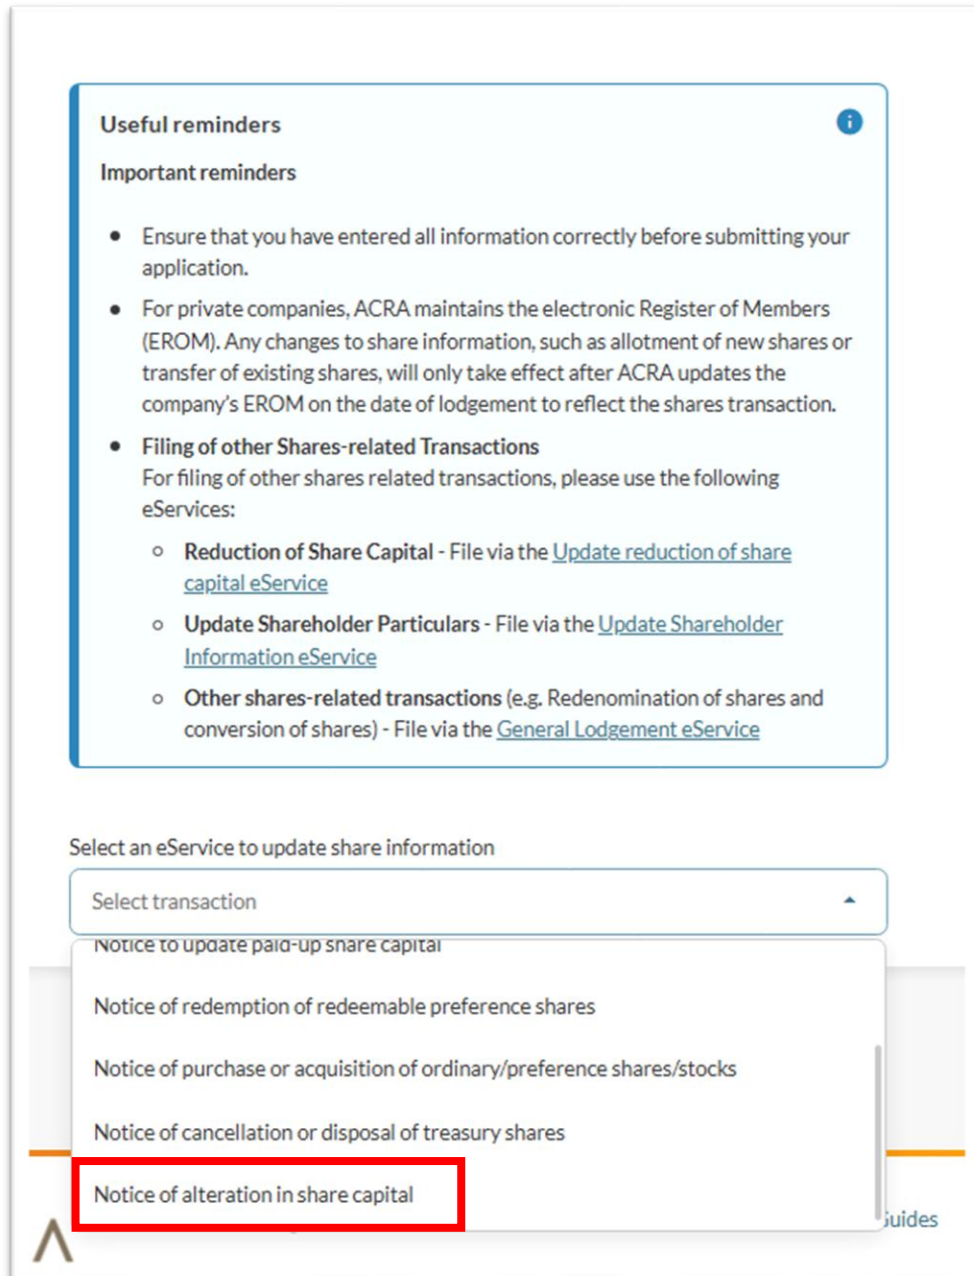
Useful reminders

Important reminders

- Ensure that you have entered all information correctly before submitting your application.
- For private companies, ACRA maintains the electronic Register of Members (EROM). Any changes to share information, such as allotment of new shares or transfer of existing shares, will only take effect after ACRA updates the company's EROM on the date of lodgement to reflect the shares transaction.
- Filing of other Shares-related Transactions
For filing of other shares related transactions, please use the following eServices:
  - Reduction of Share Capital - File via the Update reduction of share capital eService
  - Update Shareholder Particulars - File via the Update Shareholder Information eService
  - Other shares-related transactions (e.g. Redenomination of shares and conversion of shares) - File via the General Lodgement eService

Select an eService to update share information

Select transaction

Notice to update paid-up share capital

Notice of redemption of redeemable preference shares

Notice of purchase or acquisition of ordinary/preference shares/stocks

Notice of cancellation or disposal of treasury shares

Notice of alteration in share capital

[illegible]uides